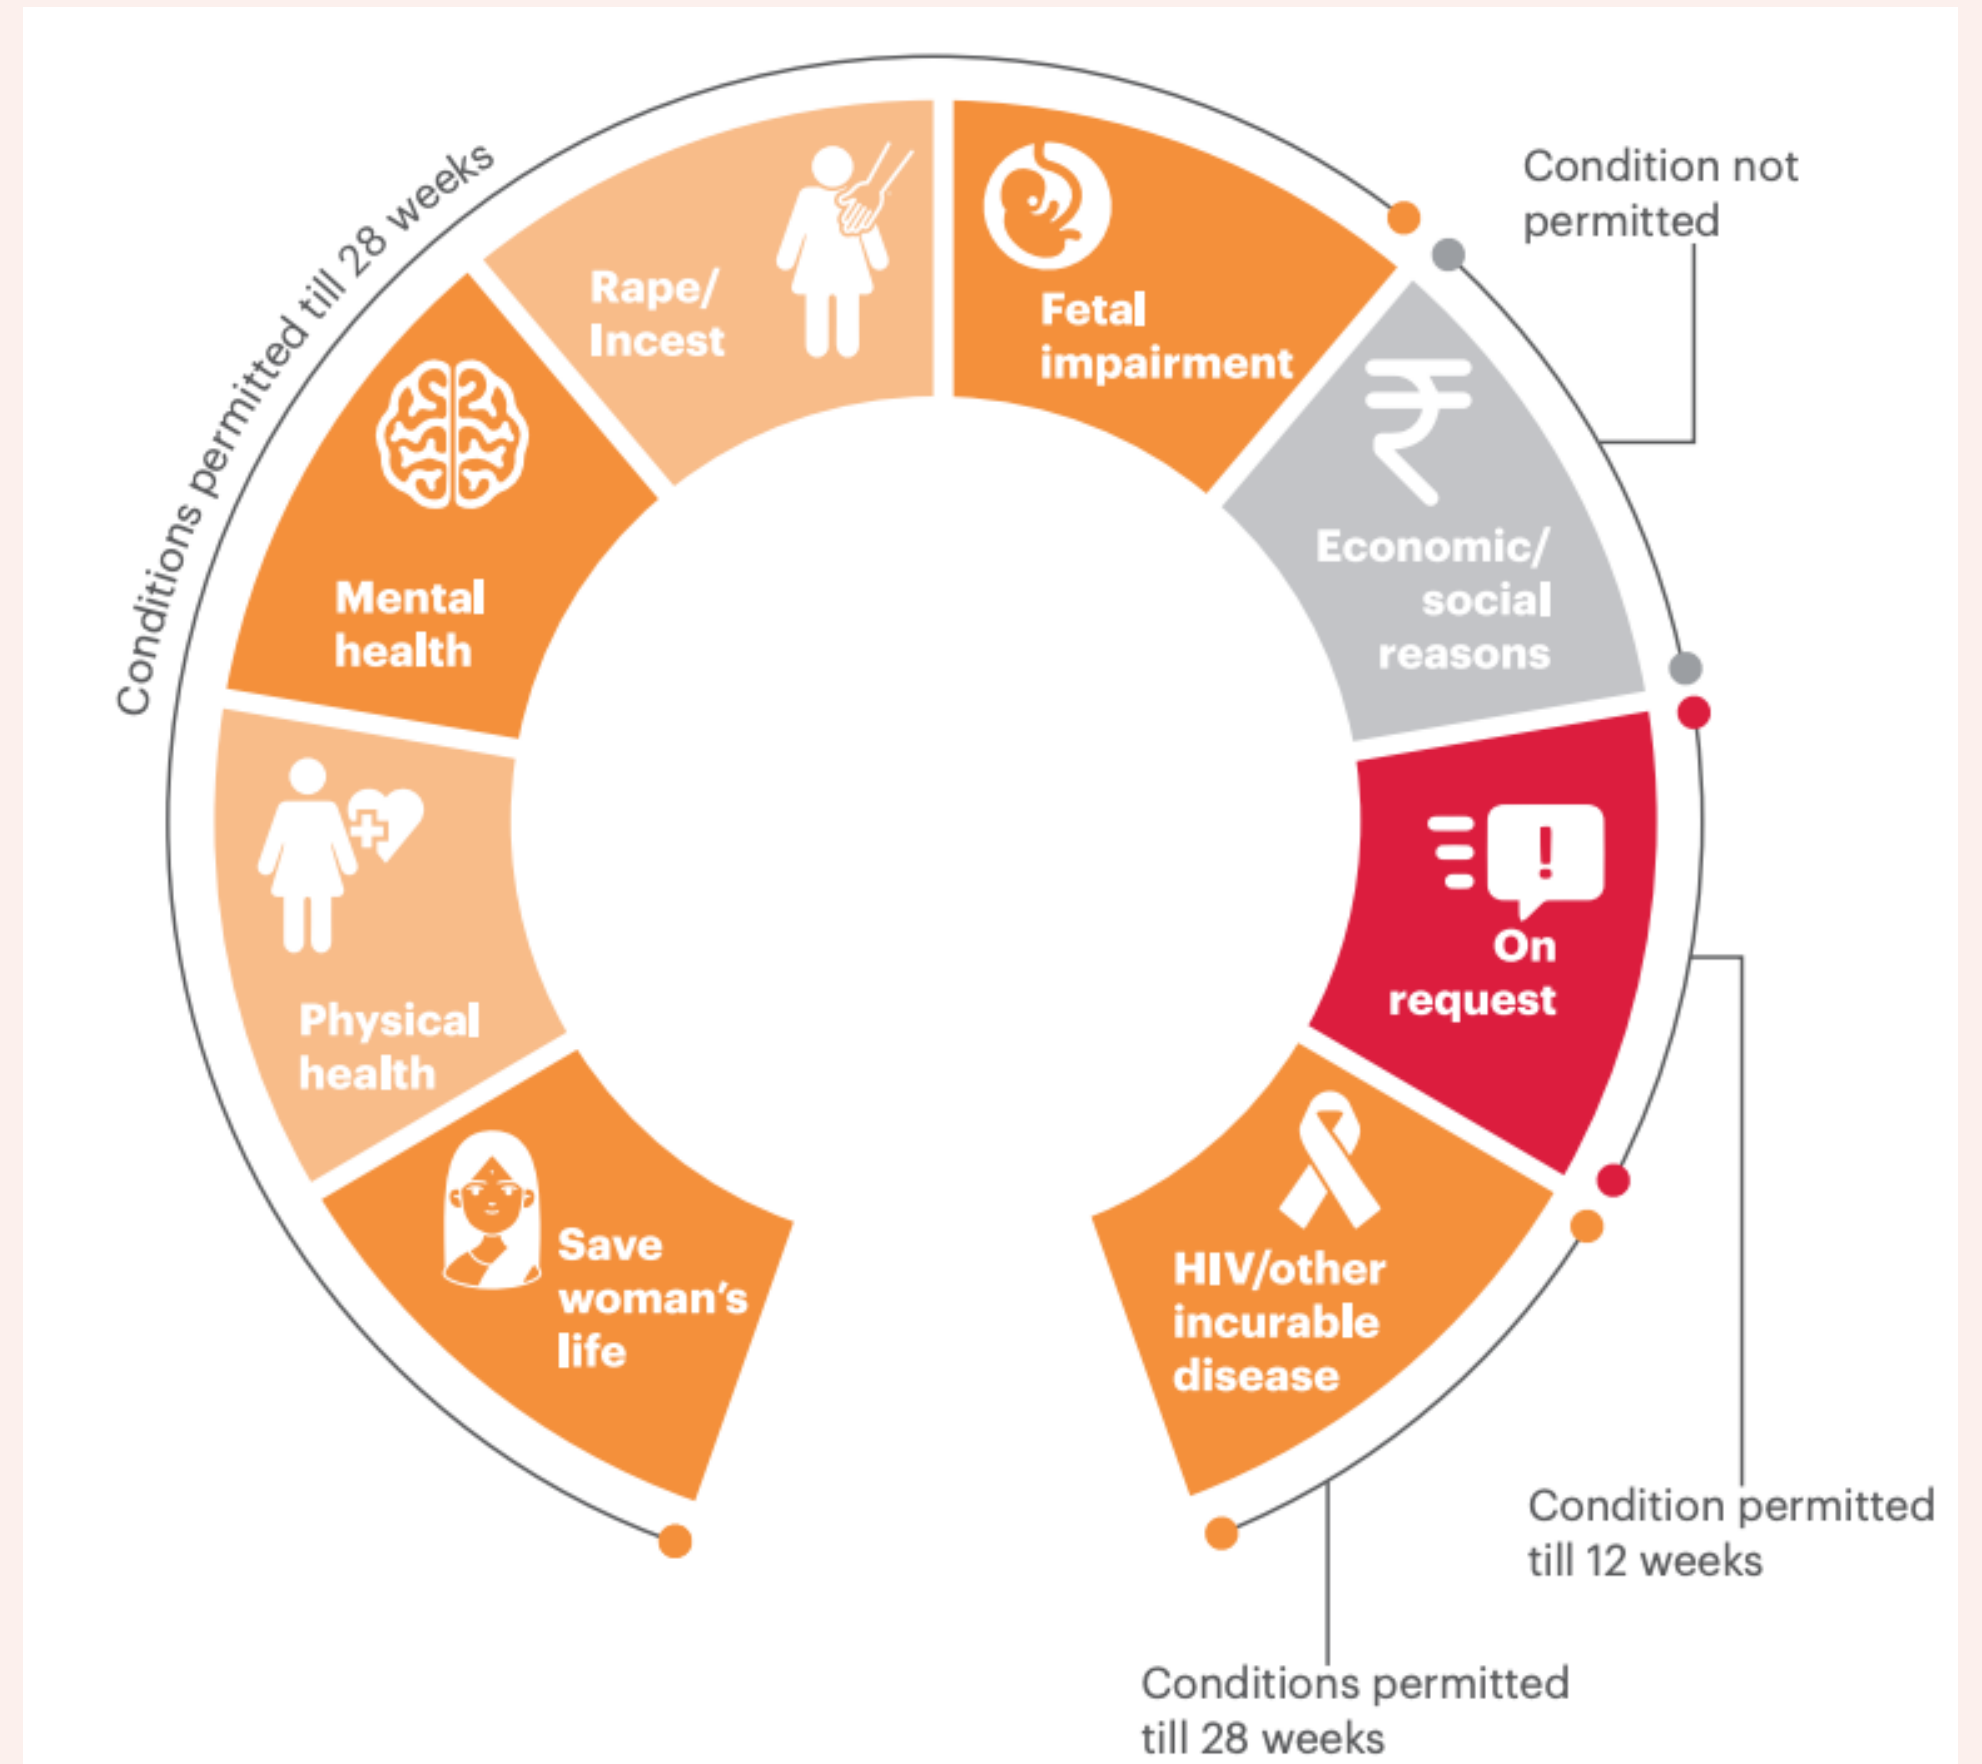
Conditions permitted till 28 weeks

Rape/ Incest

Fetal impairment

Condition not permitted

Mental health

Economic/ social reasons

Physical health

On request

Save woman's life

HIV/other incurable disease

Condition permitted till 12 weeks

Conditions permitted till 28 weeks